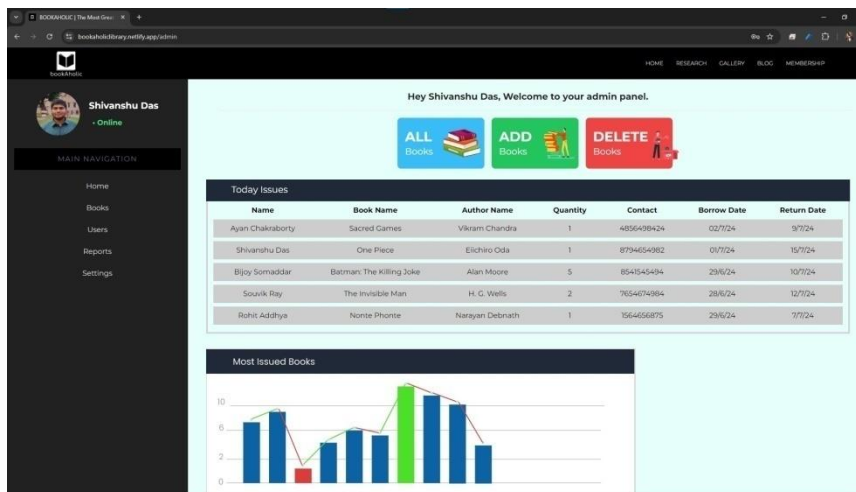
BOOKAHOLIC | The Most Grea ×

bookaholiclibrary.netlify.app/admin

bookaholic

HOME RESEARCH GALLERY BLOG MEMBERSHIP

Shivanshu Das
• Online

MAIN NAVIGATION

Home
Books
Users
Reports
Settings

Hey Shivanshu Das, Welcome to your admin panel.

ALL Books
ADD Books
DELETE Books

Today Issues

| Name | Book Name | Author Name | Quantity | Contact | Borrow Date | Return Date |
|---|---|---|---|---|---|---|
| Ayan Chakraborty | Sacred Games | Vikram Chandra | 1 | 4856498424 | 02/7/24 | 9/7/24 |
| Shivanshu Das | One Piece | Eiichiro Oda | 1 | 8794654982 | 01/7/24 | 15/7/24 |
| Bijoy Somaddar | Batman: The Killing Joke | Alan Moore | 5 | 8541545494 | 29/6/24 | 10/7/24 |
| Souvik Ray | The Invisible Man | H. G. Wells | 2 | 7654674984 | 28/6/24 | 12/7/24 |
| Rohit Addhya | Nonte Phonte | Narayan Debnath | 1 | 1564656875 | 29/6/24 | 7/7/24 |

Most Issued Books

10
6
2
0